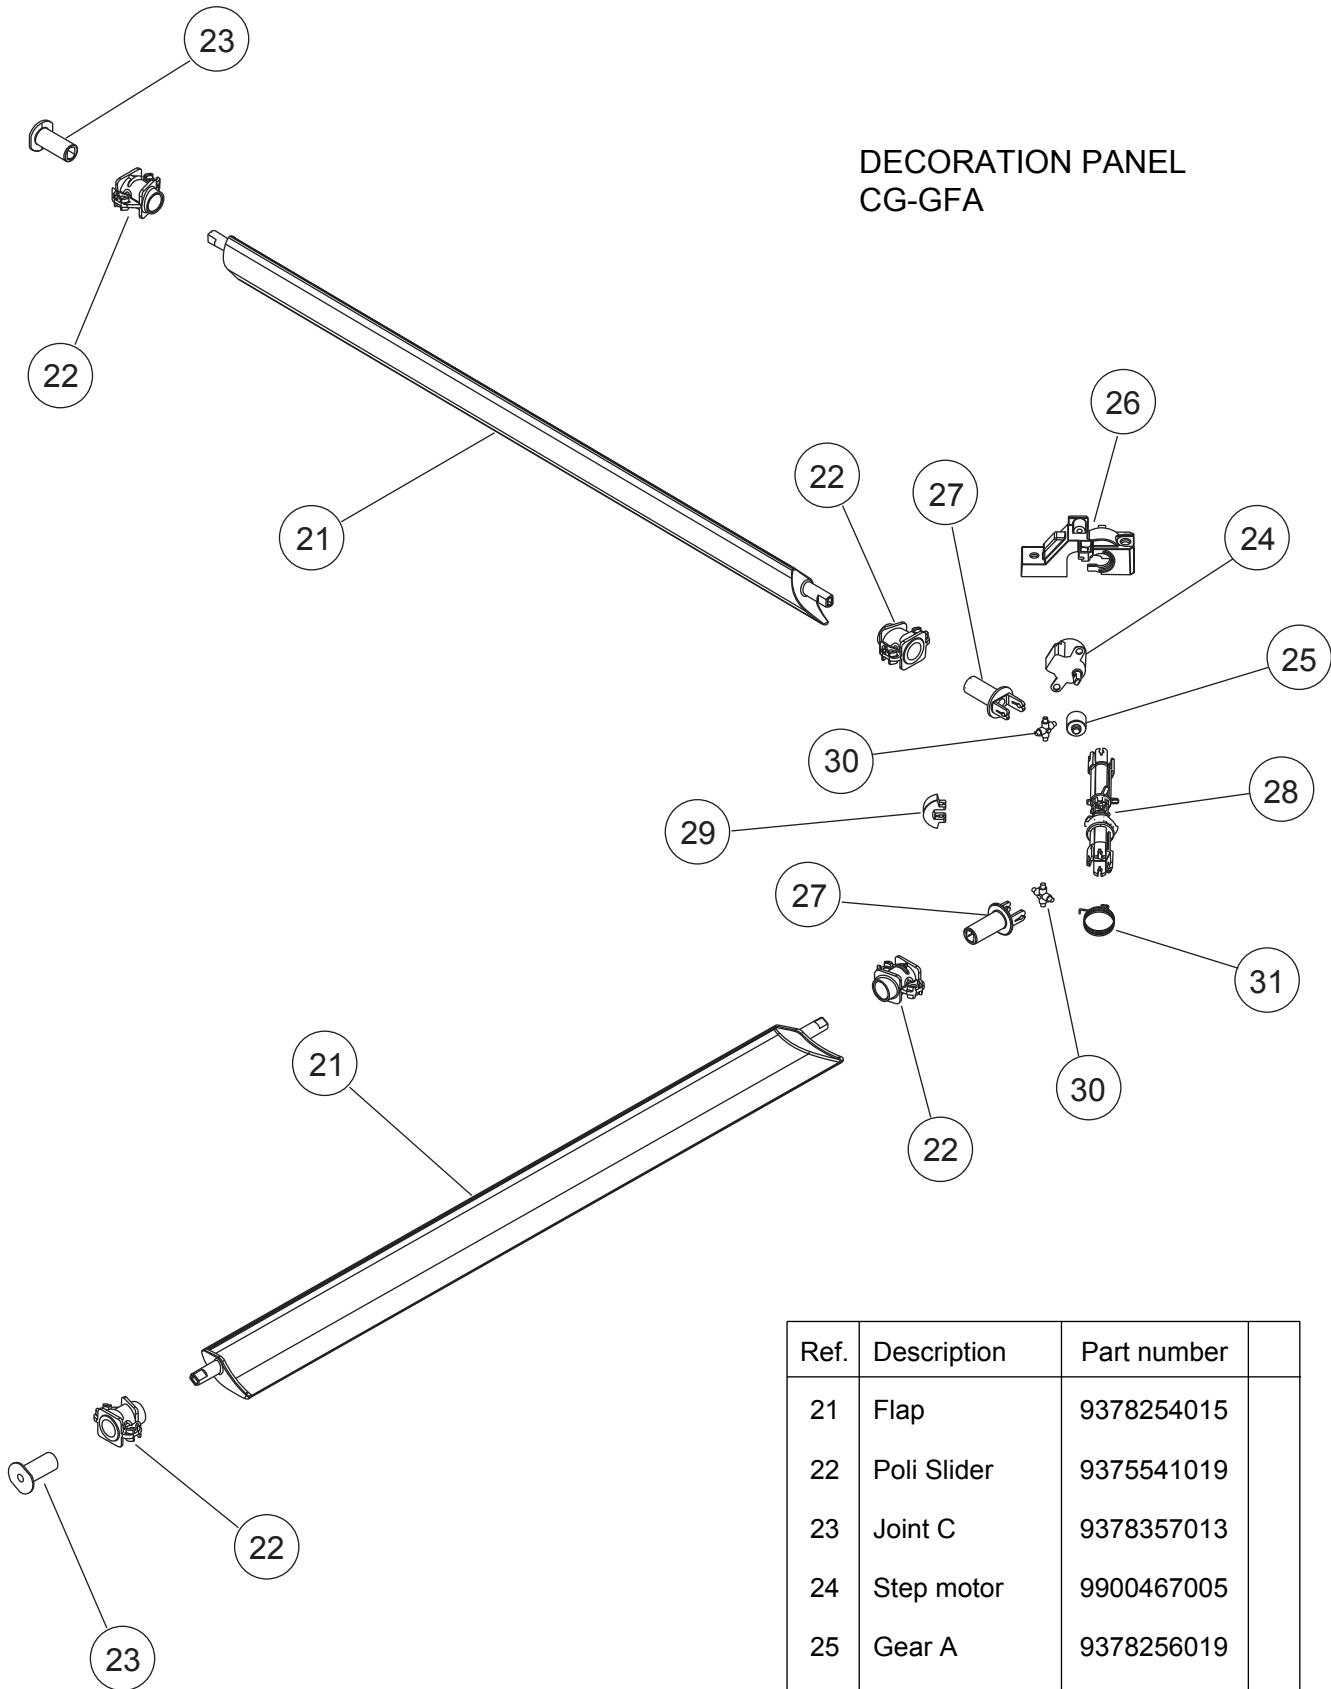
DECORATION PANEL
CG-GFA

23

22

21

26

22

27

24

25

30

28

29

27

31

21

30

22

22

23

| Ref. | Description | Part number | |
|---|---|---|---|
| 21 | Flap | 9378254015 | |
| 22 | Poli Slider | 9375541019 | |
| 23 | Joint C | 9378357013 | |
| 24 | Step motor | 9900467005 | |
| 25 | Gear A | 9378256019 | |